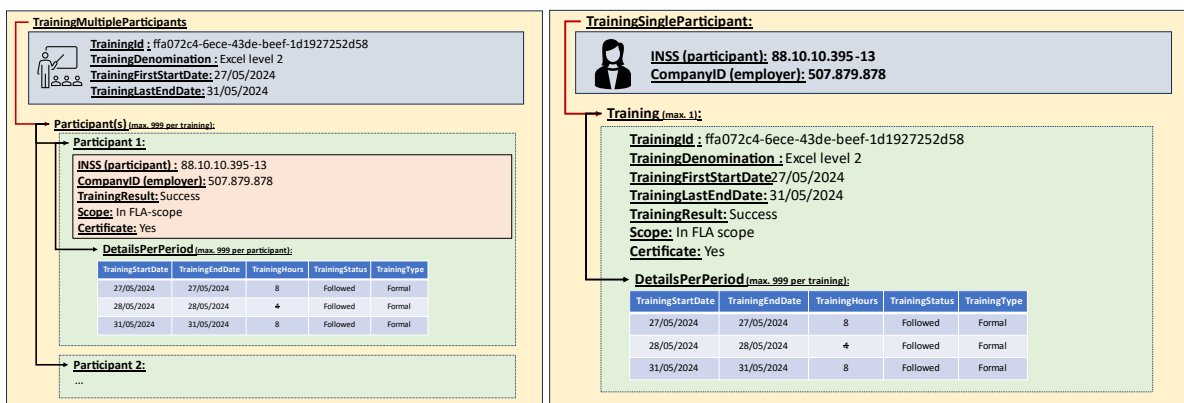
TrainingMultipleParticipants

TrainingId : ffa072c4-6ece-43de-beef-1d1927252d58
TrainingDenomination : Excel level 2
TrainingFirstStartDate: 27/05/2024
TrainingLastEndDate: 31/05/2024

Participant(s) (max. 999 per training):

Participant 1:

INSS (participant) : 88.10.10.395-13
CompanyID (employer): 507.879.878
TrainingResult: Success
Scope: In FLA-scope
Certificate: Yes

DetailsPerPeriod (max. 999 per participant):

| TrainingStartDate | TrainingEndDate | TrainingHours | TrainingStatus | TrainingType |
|---|---|---|---|---|
| 27/05/2024 | 27/05/2024 | 8 | Followed | Formal |
| 28/05/2024 | 28/05/2024 | 4 | Followed | Formal |
| 31/05/2024 | 31/05/2024 | 8 | Followed | Formal |

Participant 2:

...

TrainingSingleParticipant:

INSS (participant): 88.10.10.395-13
CompanyID (employer): 507.879.878

Training (max. 1):

TrainingId : ffa072c4-6ece-43de-beef-1d1927252d58
TrainingDenomination : Excel level 2
TrainingFirstStartDate27/05/2024
TrainingLastEndDate: 31/05/2024
TrainingResult: Success
Scope: In FLA scope
Certificate: Yes

DetailsPerPeriod (max. 999 per training):

| TrainingStartDate | TrainingEndDate | TrainingHours | TrainingStatus | TrainingType |
|---|---|---|---|---|
| 27/05/2024 | 27/05/2024 | 8 | Followed | Formal |
| 28/05/2024 | 28/05/2024 | 4 | Followed | Formal |
| 31/05/2024 | 31/05/2024 | 8 | Followed | Formal |